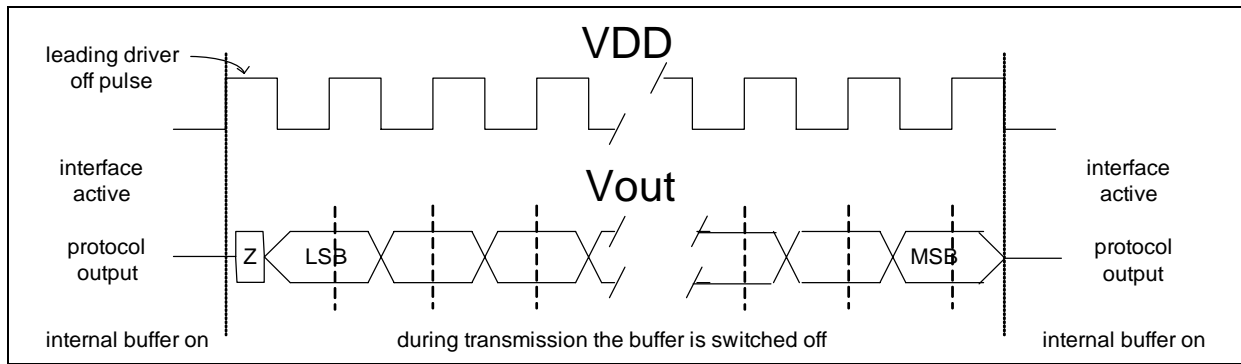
leading driver off pulse

VDD

interface active

Vout

interface active

protocol output

Z

LSB

MSB

protocol output

internal buffer on

during transmission the buffer is switched off

internal buffer on